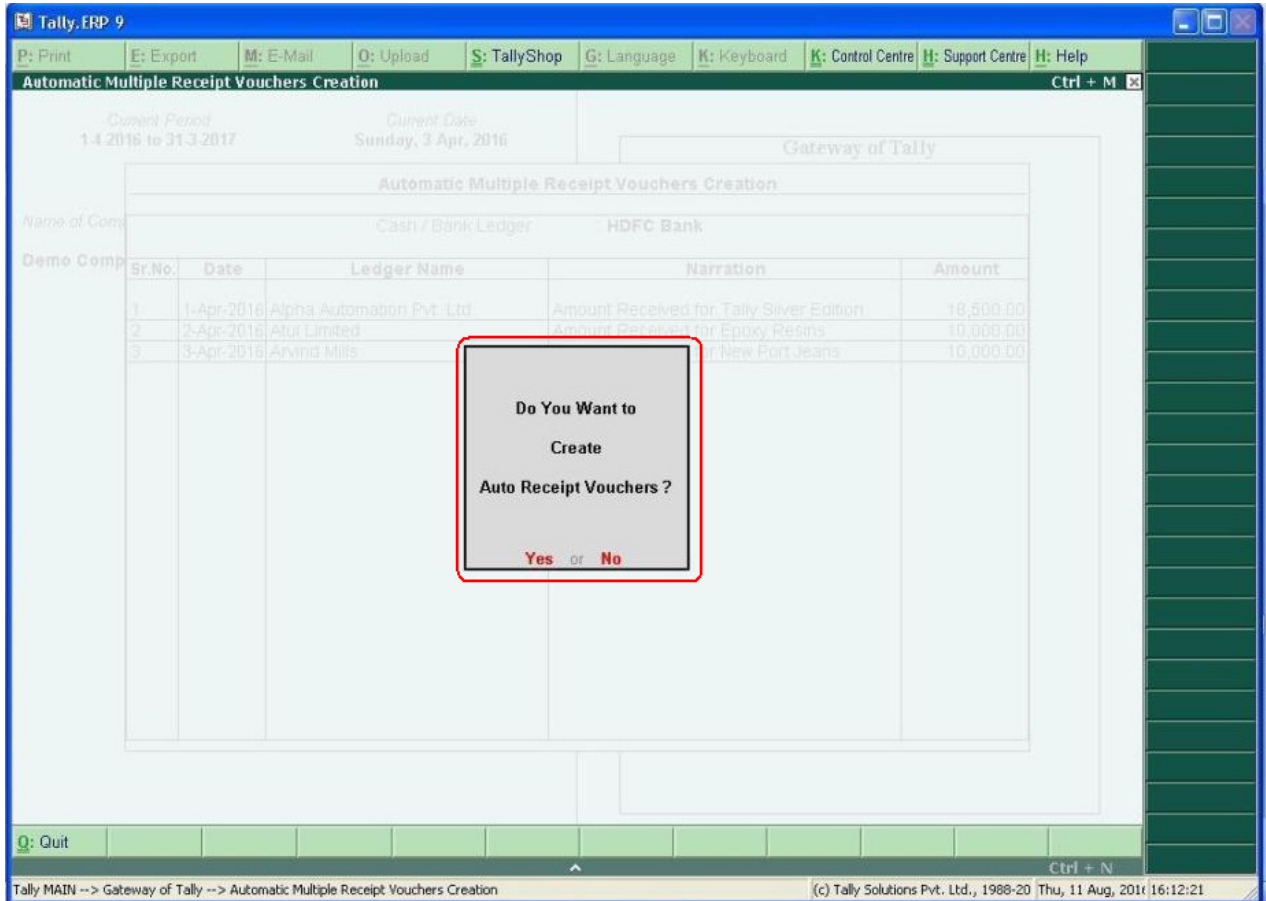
Tally.ERP 9

P: Print | E: Export | M: E-Mail | O: Upload | S: TallyShop | G: Language | K: Keyboard | K: Control Centre | H: Support Centre | H: Help

Automatic Multiple Receipt Vouchers Creation
Ctrl + M

Current Period
1-4-2016 to 31-3-2017

Current Date
Sunday, 3 Apr, 2016

Gateway of Tally

Name of Com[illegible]

Demo Comp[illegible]

Automatic Multiple Receipt Vouchers Creation

Cash / Bank Ledger HDFC Bank

| Sr.No. | Date | Ledger Name | Narration | Amount |
|---|---|---|---|---|
| 1 | 1-Apr-2016 | Alpha Automation Pvt. Ltd. | Amount Received for Tally Silver Edition | 18,500.00 |
| 2 | 2-Apr-2016 | Atul Limited | Amount Received for Epoxy Resins | 10,000.00 |
| 3 | 3-Apr-2016 | Arvind Mills | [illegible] New Port Jeans | 10,000.00 |

Do You Want to
Create
Auto Receipt Vouchers ?

Yes or No

Q: Quit

Ctrl + N

Tally MAIN --> Gateway of Tally --> Automatic Multiple Receipt Vouchers Creation
(c) Tally Solutions Pvt. Ltd., 1988-20 Thu, 11 Aug, 201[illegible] 16:12:21